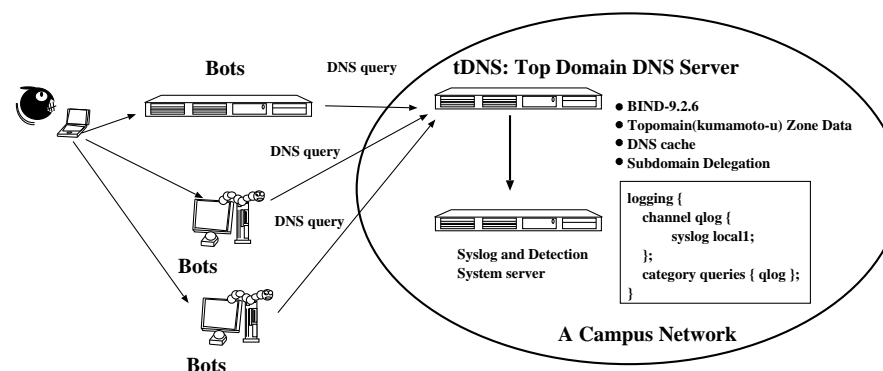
Bots

DNS query

tDNS: Top Domain DNS Server

● BIND-9.2.6
● Topomain(kumamoto-u) Zone Data
● DNS cache
● Subdomain Delegation

DNS query

DNS query

Bots

Syslog and Detection System server

logging {
channel qlog {
syslog local1;
};
category queries { qlog };
}

Bots

A Campus Network